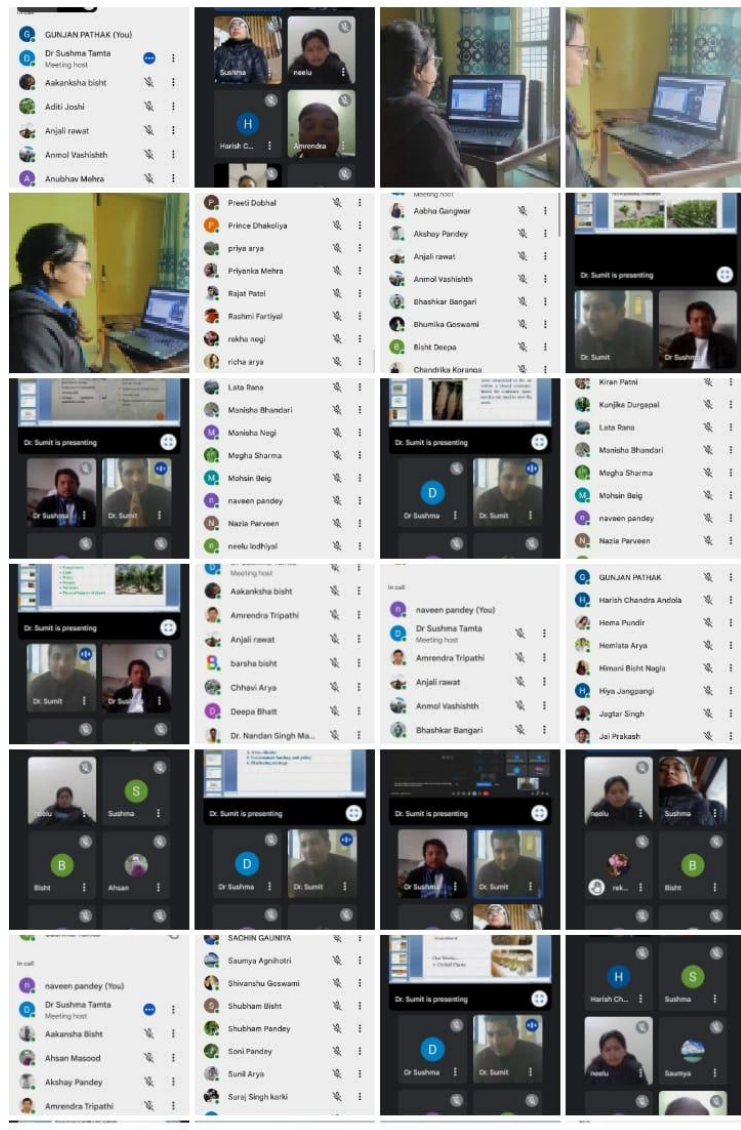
GUNJAN PATHAK (You)
Dr Sushma Tamta
Meeting host
Aakanksha bisht
Aditi Joshi
Anjali rawat
Anmol Vashishth
Anubhav Mehra

Sushma
neelu
Harish C...
Amrendra

Preeti Dobhal
Prince Dhakoliya
priya arya
Priyanka Mehra
Rajat Patel
Rashmi Fartiyal
rekha negi
richa arya

Meeting host
Aabha Gangwar
Akshay Pandey
Anjali rawat
Anmol Vashishth
Bhashkar Bangari
Bhumika Goswami
Bisht Deepa
Chandrika Koranga

Dr. Sumit is presenting
Dr. Sumit
Dr Sushma

Dr. Sumit is presenting
Dr Sushma
Dr. Sumit

Lata Rana
Manisha Bhandari
Manisha Negi
Megha Sharma
Mohsin Beig
naveen pandey
Nazia Parveen
neelu lodhiyal

Dr. Sumit is presenting
Dr Sushma
Dr. Sumit

Kiran Patni
Kunjika Durgapal
Lata Rana
Manisha Bhandari
Megha Sharma
Mohsin Beig
naveen pandey
Nazia Parveen

Dr. Sumit is presenting
Dr. Sumit
Dr Sushma

Meeting host
Aakanksha bisht
Amrendra Tripathi
Anjali rawat
barsha bisht
Chhavi Arya
Deepa Bhatt
Dr. Nandan Singh Ma...

In call
naveen pandey (You)
Dr Sushma Tamta
Meeting host
Amrendra Tripathi
Anjali rawat
Anmol Vashishth
Bhashkar Bangari

GUNJAN PATHAK
Harish Chandra Andola
Hema Pundir
Hemlata Arya
Himani Bisht Nagla
Hiya Jangpangi
Jagtar Singh
Jai Prakash

neelu
Sushma
Bisht
Ahsan

Dr. Sumit is presenting
Dr Sushma
Dr. Sumit

Dr. Sumit is presenting
Dr Sushma
Dr. Sumit

neelu
Sushma
rek...
Bisht

In call
naveen pandey (You)
Dr Sushma Tamta
Meeting host
Aakansha Bisht
Ahsan Masood
Akshay Pandey
Amrendra Tripathi

SACHIN GAUNIYA
Saumya Agnihotri
Shivanshu Goswami
Shubham Bisht
Shubham Pandey
Soni Pandey
Sunil Arya
Suraj Singh karki

Dr. Sumit is presenting
Dr Sushma
Dr. Sumit

Harish Ch...
Sushma
neelu
Saumya